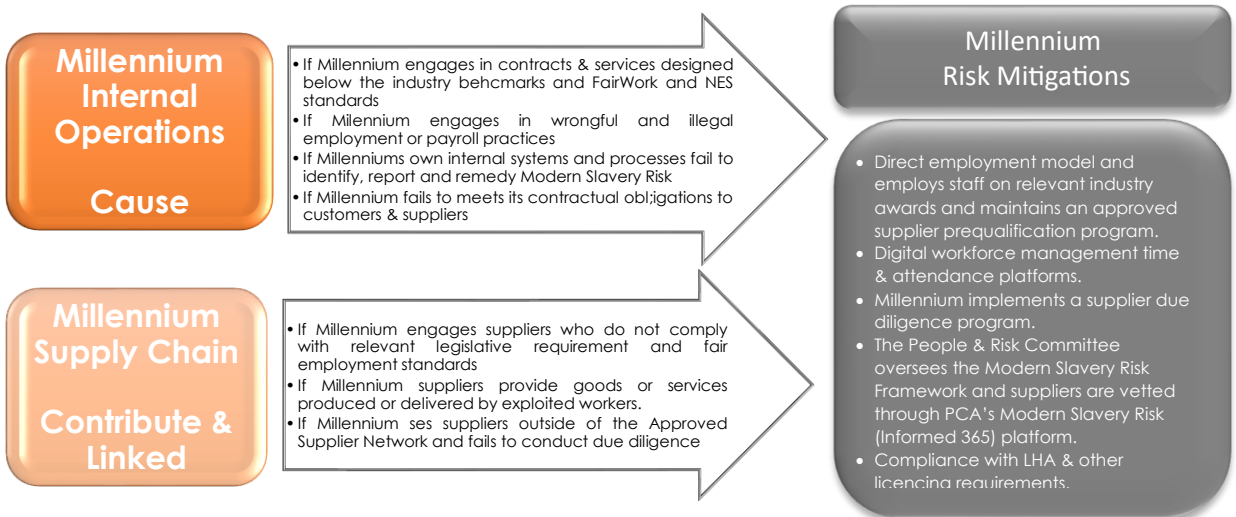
Millennium Internal Operations

Cause

• If Millennium engages in contracts & services designed below the industry behcmarks and FairWork and NES standards
• If Milennium engages in wrongful and illegal employment or payroll practices
• If Millenniums own internal systems and processes fail to identify, report and remedy Modern Slavery Risk
• If Millennium fails to meets its contractual obl;igations to customers & suppliers

Millennium Supply Chain

Contribute & Linked

• If Millennium engages suppliers who do not comply with relevant legislative requirement and fair employment standards
• If Millennium suppliers provide goods or services produced or delivered by exploited workers.
• If Millennium ses suppliers outside of the Approved Supplier Network and fails to conduct due diligence

Millennium Risk Mitigations

• Direct employment model and employs staff on relevant industry awards and maintains an approved supplier prequalification program.
• Digital workforce management time & attendance platforms.
• Millennium implements a supplier due diligence program.
• The People & Risk Committee oversees the Modern Slavery Risk Framework and suppliers are vetted through PCA's Modern Slavery Risk (Informed 365) platform.
• Compliance with LHA & other licencing requirements.